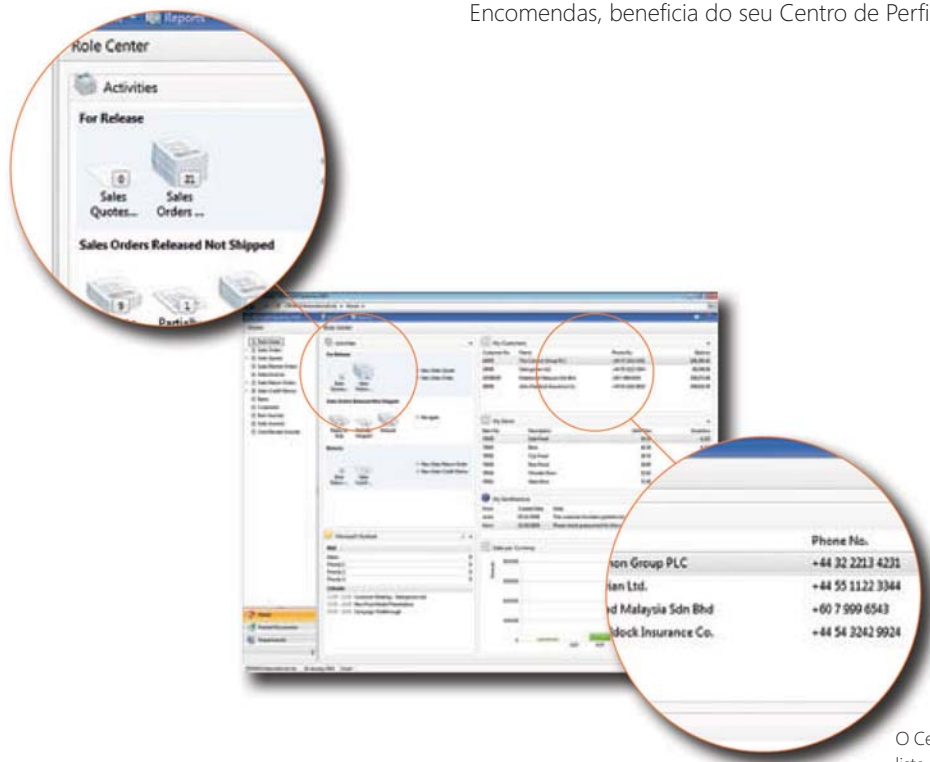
Encomendas, beneficia do seu Centro de Perfi

Reports

Role Center

Activities

For Release

0
Sales Quotes...

21
Sales Orders ...

Sales Orders Released Not Shipped

9

1
Partial

Role Center

Phone No.

non Group PLC +44 32 2213 4231

ian Ltd. +44 55 1122 3344

d Malaysia Sdn Bhd +60 7 999 6543

dock Insurance Co. +44 54 3242 9924

O Ce
lista